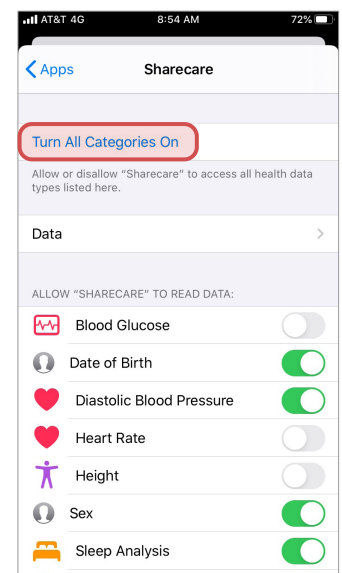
AT&T 4G 8:54 AM 72%

Apps Sharecare

Turn All Categories On

Allow or disallow "Sharecare" to access all health data types listed here.

Data

ALLOW "SHARECARE" TO READ DATA:

Blood Glucose

Date of Birth

Diastolic Blood Pressure

Heart Rate

Height

Sex

Sleep Analysis